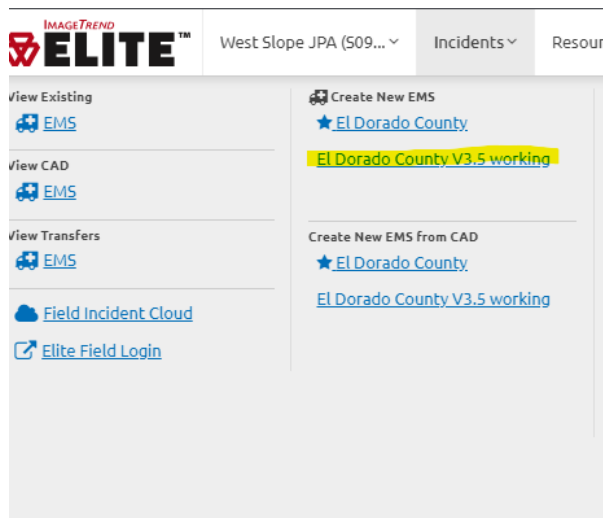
IMAGETREND
ELITE™

West Slope JPA (S09...

Incidents

Resour

iew Existing

EMS

iew CAD

EMS

iew Transfers

EMS

Field Incident Cloud

Elite Field Login

Create New EMS

El Dorado County

El Dorado County V3.5 working

Create New EMS from CAD

El Dorado County

El Dorado County V3.5 working